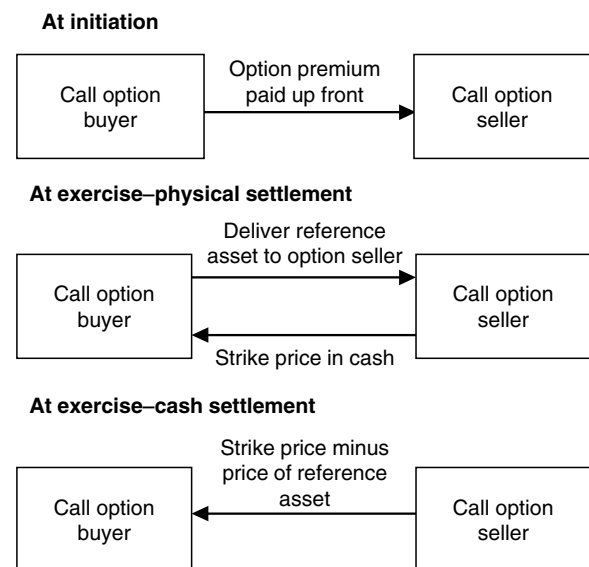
**At initiation**

Call option buyer

Option premium paid up front

Call option seller

**At exercise–physical settlement**

Deliver reference asset to option seller

Call option buyer

Call option seller

Strike price in cash

**At exercise–cash settlement**

Strike price minus price of reference asset

Call option buyer

Call option seller